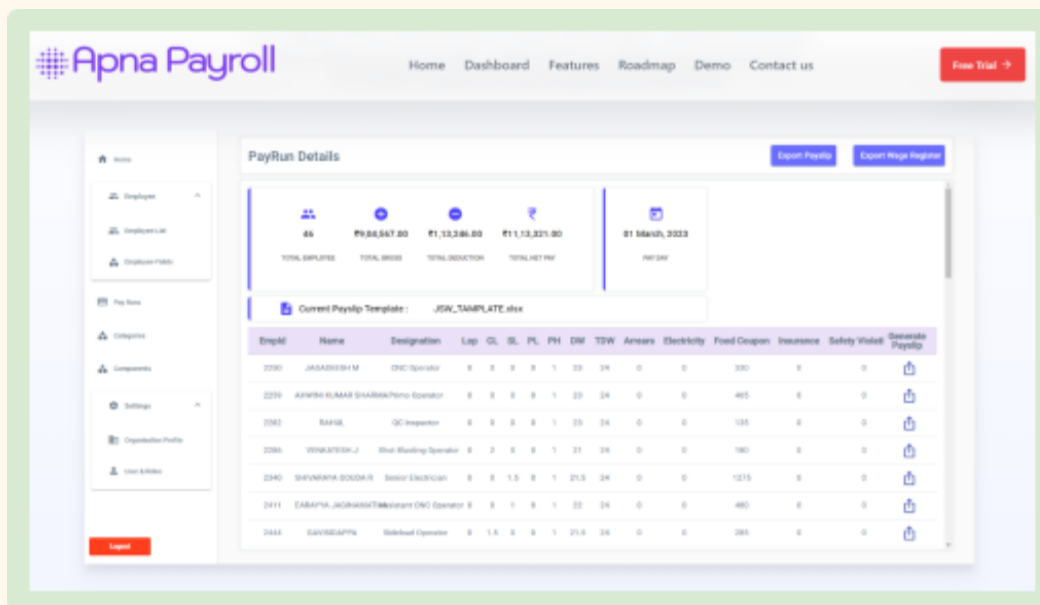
Apna Payroll

Home Dashboard Features Roadmap Demo Contact us

Free Trial →

Home

Employee

Employee List

Employee Fields

Pay Runs

Categories

Components

Settings

Organisation Profile

User & Roles

Logout

PayRun Details

Export Payslip

Export Wage Register

46
TOTAL EMPLOYEES

₹9,84,567.00
TOTAL GROSS

₹1,13,246.00
TOTAL DEDUCTION

₹11,13,321.00
TOTAL NET PAY

01 March, 2023
PAY DAY

Current Payslip Template : JSW_TAMPLATE.xlsx

| EmpId | Name | Designation | Lop | CL | SL | PL | PH | DW | TSW | Arrears | Electricity | Food Coupon | Insurance | Safety Violati | Generate Payslip |
|---|---|---|---|---|---|---|---|---|---|---|---|---|---|---|---|
| 2200 | JAGADISH M | CNC Operator | 0 | 0 | 0 | 0 | 1 | 23 | 24 | 0 | 0 | 330 | 0 | 0 | |
| 2239 | ASWINI KUMAR SHARMA | Pomo Operator | 0 | 0 | 0 | 0 | 1 | 23 | 24 | 0 | 0 | 465 | 0 | 0 | |
| 2262 | RAHUL | QC Inspector | 0 | 0 | 0 | 0 | 1 | 23 | 24 | 0 | 0 | 135 | 0 | 0 | |
| 2286 | VENKATESH J | Shot Blasting Operator | 0 | 2 | 0 | 0 | 1 | 21 | 24 | 0 | 0 | 180 | 0 | 0 | |
| 2340 | SHIVANNA GOUDA R | Senior Electrician | 0 | 0 | 1.5 | 0 | 1 | 21.5 | 24 | 0 | 0 | 1275 | 0 | 0 | |
| 2411 | EARAPPA JAGANNATH | Assistant CNC Operator | 0 | 0 | 1 | 0 | 1 | 22 | 24 | 0 | 0 | 480 | 0 | 0 | |
| 2444 | SAVIREDAPPA | Sideload Operator | 0 | 1.5 | 0 | 0 | 1 | 21.5 | 24 | 0 | 0 | 285 | 0 | 0 | |